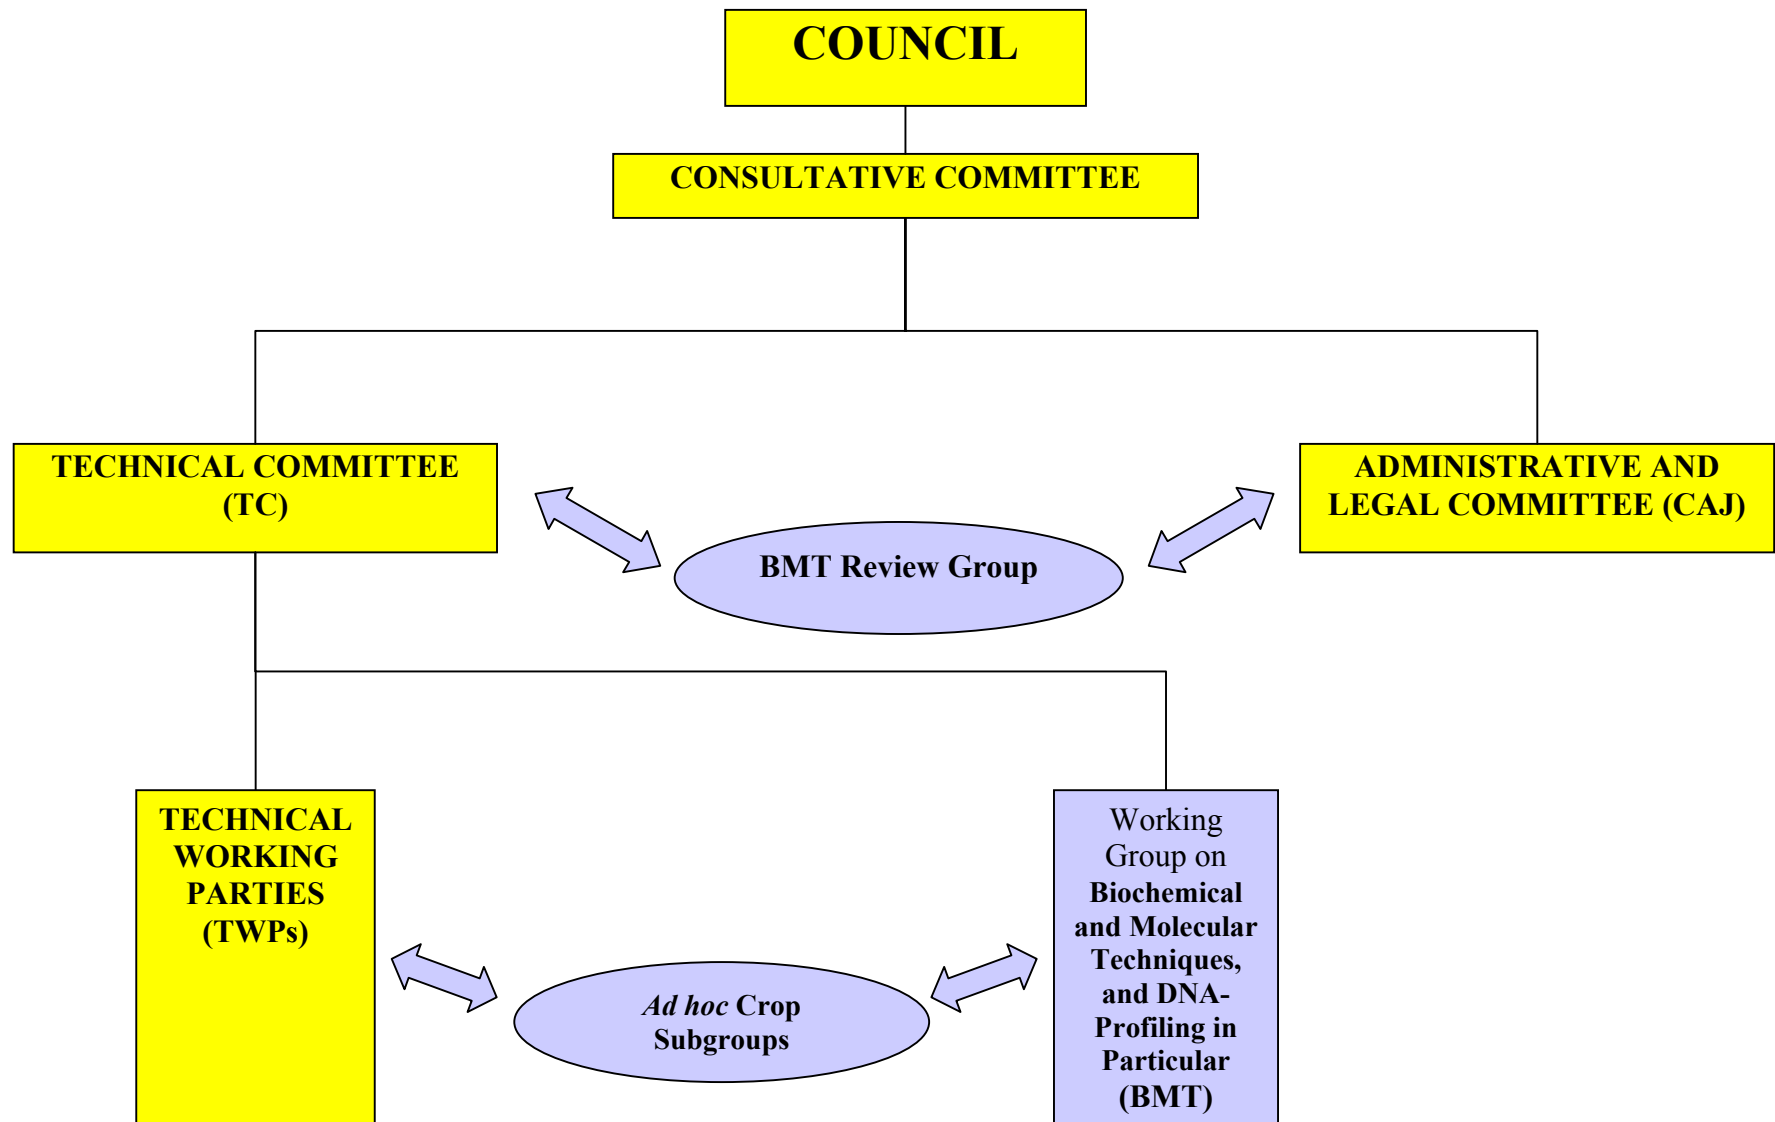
COUNCIL

CONSULTATIVE COMMITTEE

TECHNICAL COMMITTEE (TC)

ADMINISTRATIVE AND LEGAL COMMITTEE (CAJ)

BMT Review Group

TECHNICAL WORKING PARTIES (TWPs)

Ad hoc Crop Subgroups

Working Group on Biochemical and Molecular Techniques, and DNA-Profiling in Particular (BMT)